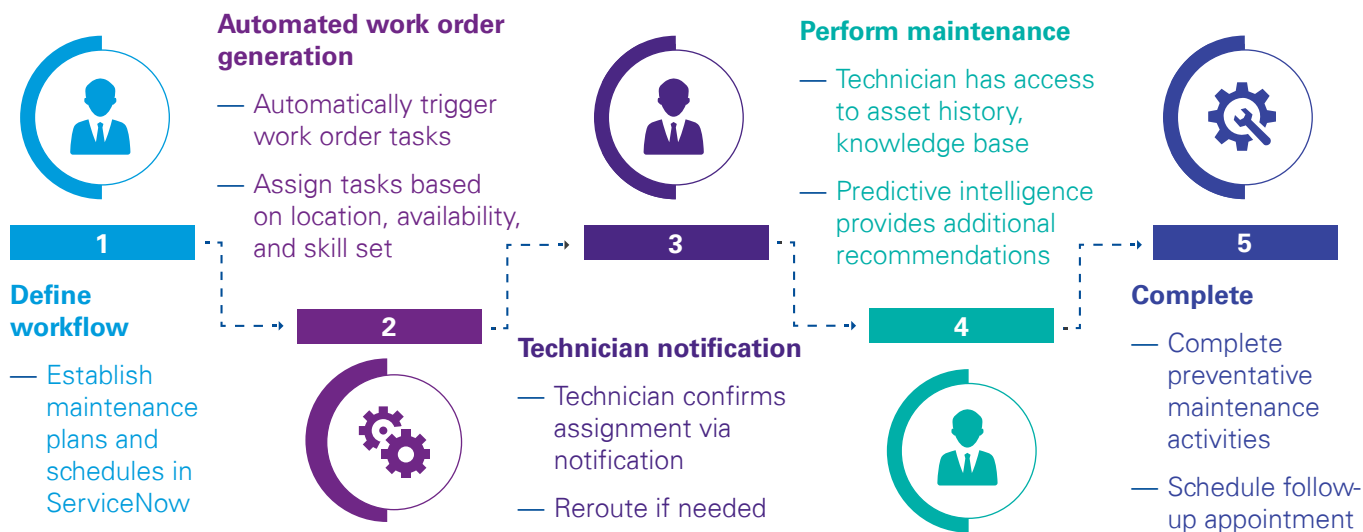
1

Define workflow

— Establish maintenance plans and schedules in ServiceNow

Automated work order generation

— Automatically trigger work order tasks

— Assign tasks based on location, availability, and skill set

2

3

Technician notification

— Technician confirms assignment via notification

— Reroute if needed

Perform maintenance

— Technician has access to asset history, knowledge base

— Predictive intelligence provides additional recommendations

4

5

Complete

— Complete preventative maintenance activities

— Schedule follow-up appointment